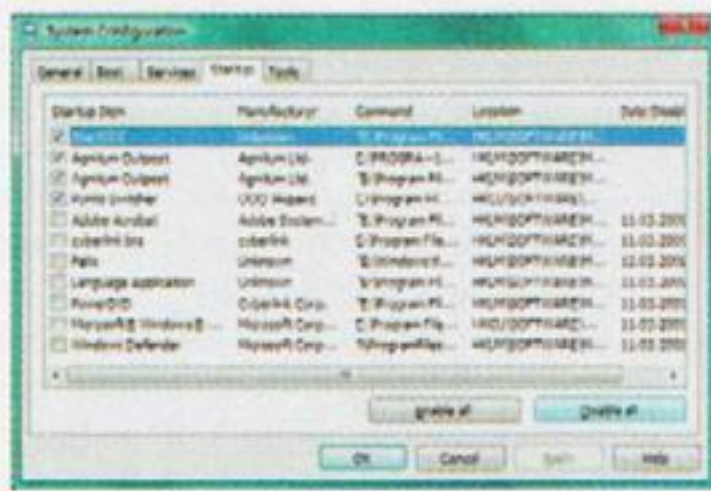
System Configuration

General | Boot | Services | Startup | Tools

| Startup Item | Manufacturer | Command | Location | Date Disabl |
|---|---|---|---|---|
| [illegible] | Unknown | "C:\Program Fi... | HKLM\SOFTWARE\M... | |
| Agnitum Outpost | Agnitum Ltd. | C:\PROGRA~1\... | HKLM\SOFTWARE\M... | |
| Agnitum Outpost | Agnitum Ltd. | "C:\Program Fi... | HKLM\SOFTWARE\M... | |
| Punto Switcher | OOO Yandex | C:\Program Fi... | HKCU\SOFTWARE\... | |
| Adobe Acrobat | Adobe Systems ... | "C:\Program Fi... | HKLM\SOFTWARE\M... | 11.03.200 |
| cyberlink bns | cyberlink | C:\Program File... | HKLM\SOFTWARE\M... | 11.03.200 |
| Palo | Unknown | "C:\Windows\... | HKLM\SOFTWARE\M... | 11.03.200 |
| Language application | Unknown | "C:\Program Fi... | HKLM\SOFTWARE\M... | 11.03.200 |
| PowerDVD | CyberLink Corp. | "C:\Program Fi... | HKLM\SOFTWARE\M... | 11.03.200 |
| Microsoft® Windows® ... | Microsoft Corp... | C:\Program File... | HKCU\SOFTWARE\... | 11.03.200 |
| Windows Defender | Microsoft Corp... | %ProgramFiles... | HKLM\SOFTWARE\M... | 11.03.200 |

Enable all | Disable all

OK | Cancel | Apply | Help